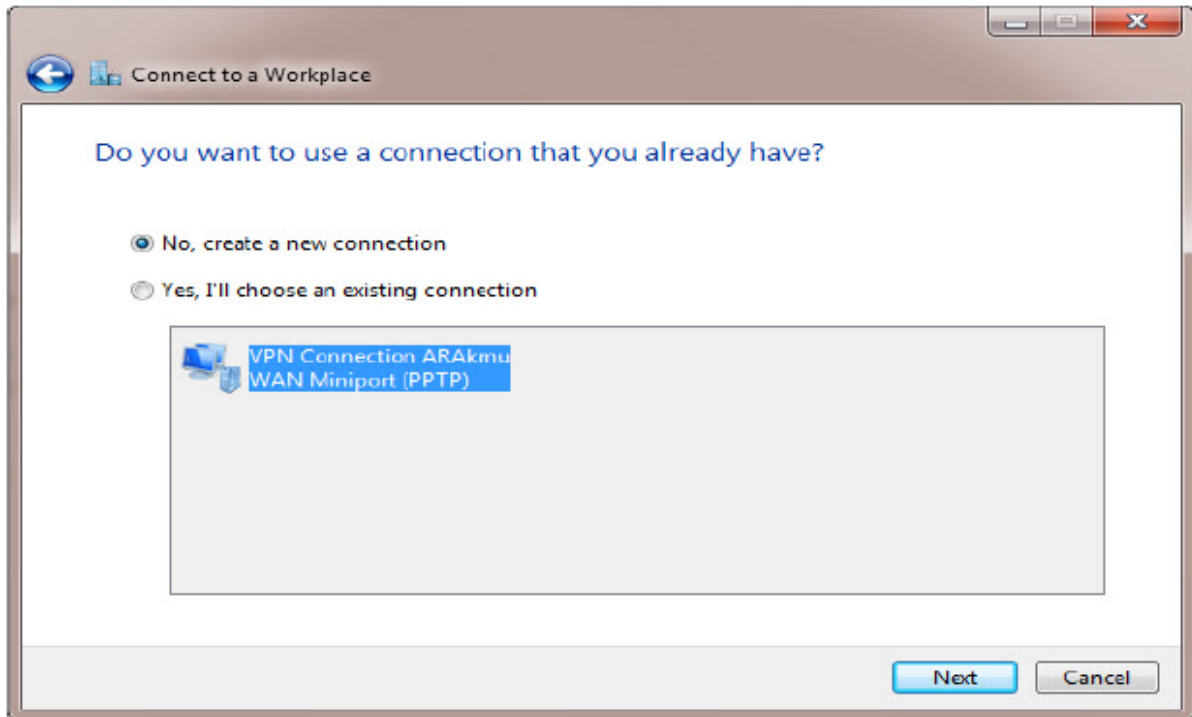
Connect to a Workplace

Do you want to use a connection that you already have?

No, create a new connection

Yes, I'll choose an existing connection

VPN Connection ARAkmu
WAN Miniport (PPTP)

Next
Cancel